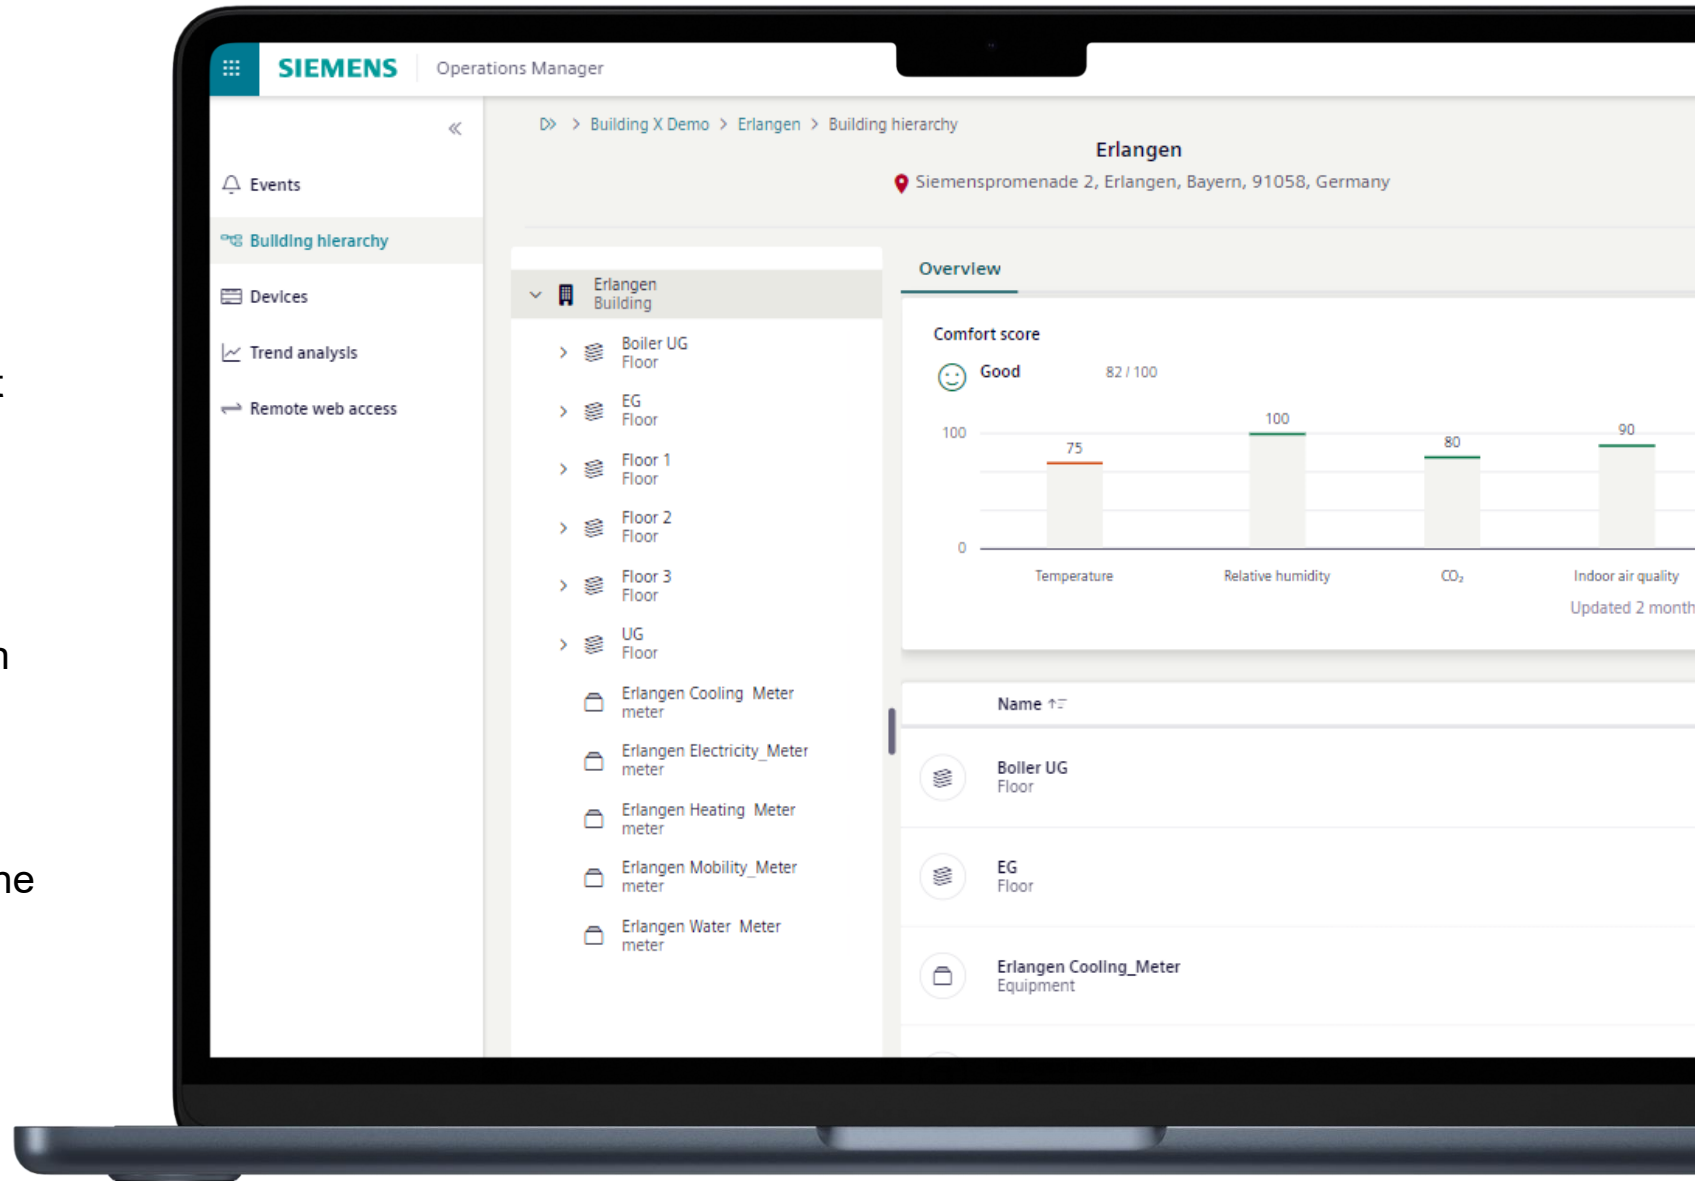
t

n

ne

SIEMENS Operations Manager

«

Events

Building hierarchy

Devices

Trend analysis

Remote web access

Building X Demo > Erlangen > Building hierarchy

Erlangen

Siemenspromenade 2, Erlangen, Bayern, 91058, Germany

Erlangen
Building

Boiler UG
Floor

EG
Floor

Floor 1
Floor

Floor 2
Floor

Floor 3
Floor

UG
Floor

Erlangen Cooling Meter
meter

Erlangen Electricity\_Meter
meter

Erlangen Heating Meter
meter

Erlangen Mobility\_Meter
meter

Erlangen Water Meter
meter

Overview

Comfort score

Good 82 / 100

100

0

75

100

80

90

Temperature

Relative humidity

$CO_2$

Indoor air quality

Updated 2 month

Name

Boiler UG
Floor

EG
Floor

Erlangen Cooling\_Meter
Equipment